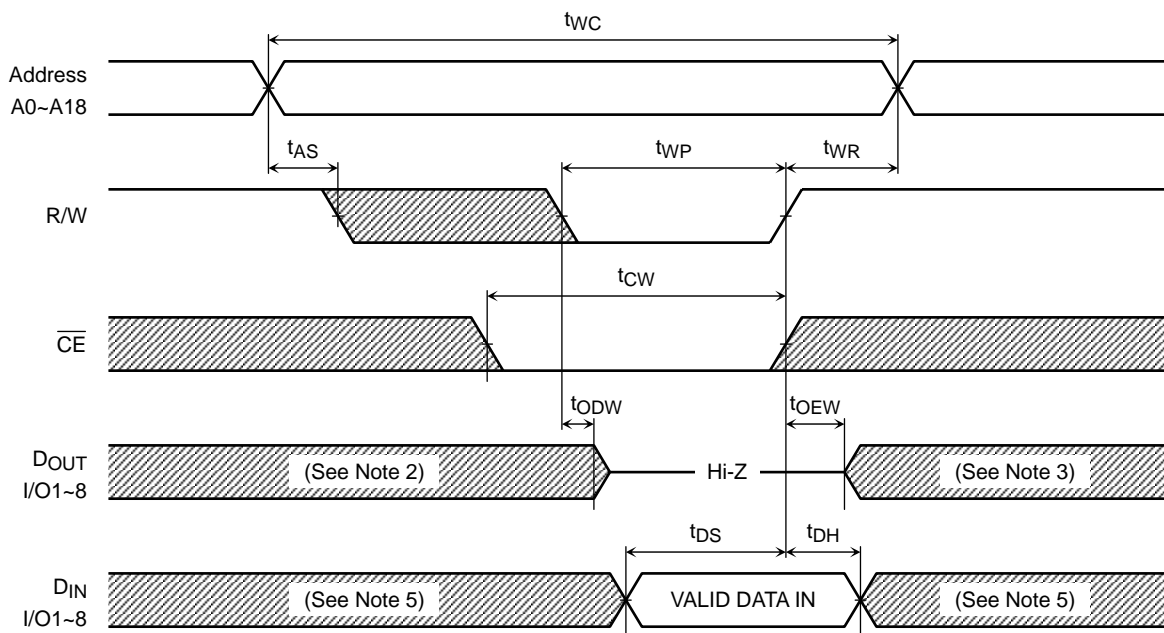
$t_{WC}$

Address
A0~A18

$t_{AS}$

$t_{WP}$

$t_{WR}$

R/W

$t_{CW}$

$\overline{CE}$

$t_{ODW}$

$t_{OEW}$

$D_{OUT}$
I/O1~8

(See Note 2)

Hi-Z

(See Note 3)

$t_{DS}$

$t_{DH}$

$D_{IN}$
I/O1~8

(See Note 5)

VALID DATA IN

(See Note 5)